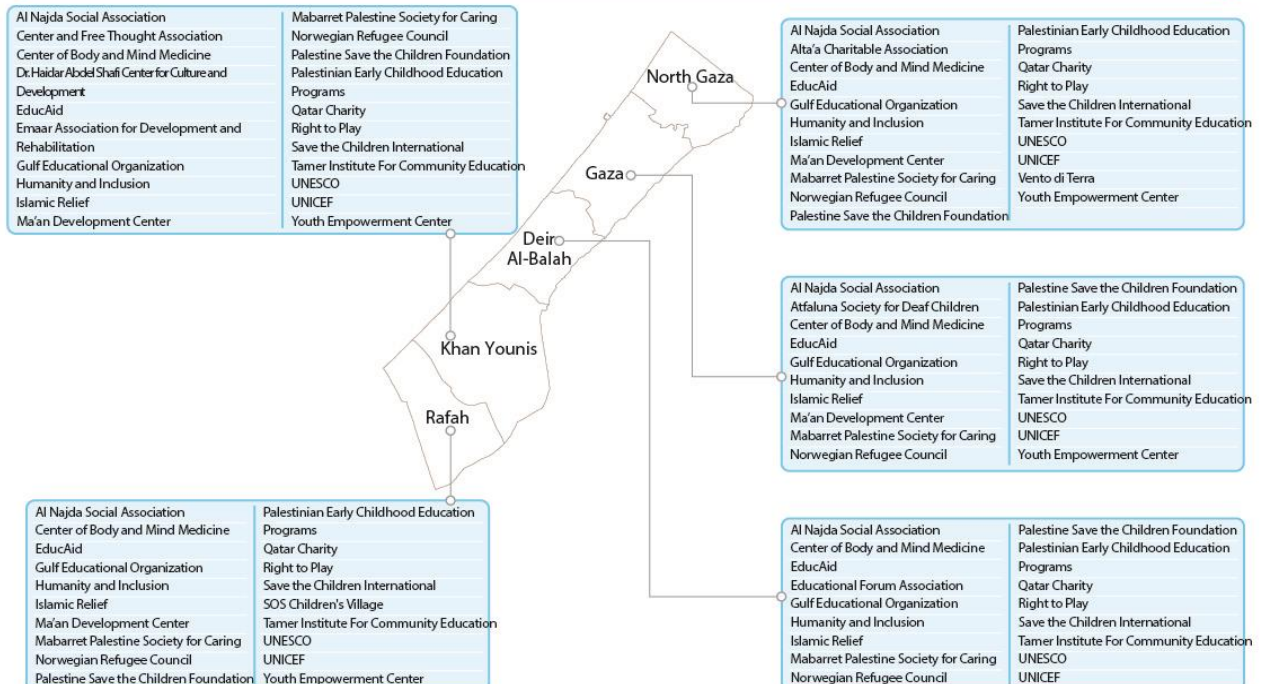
Al Najda Social Association
Center and Free Thought Association
Center of Body and Mind Medicine
Dr.Haidar Abdel Shafi Center for Culture and Development
EducAid
Emaar Association for Development and Rehabilitation
Gulf Educational Organization
Humanity and Inclusion
Islamic Relief
Ma'an Development Center

Mabarret Palestine Society for Caring
Norwegian Refugee Council
Palestine Save the Children Foundation
Palestinian Early Childhood Education Programs
Qatar Charity
Right to Play
Save the Children International
Tamer Institute For Community Education
UNESCO
UNICEF
Youth Empowerment Center

North Gaza

Al Najda Social Association
Alta'a Charitable Association
Center of Body and Mind Medicine
EducAid
Gulf Educational Organization
Humanity and Inclusion
Islamic Relief
Ma'an Development Center
Mabarret Palestine Society for Caring
Norwegian Refugee Council
Palestine Save the Children Foundation

Palestinian Early Childhood Education Programs
Qatar Charity
Right to Play
Save the Children International
Tamer Institute For Community Education
UNESCO
UNICEF
Vento di Terra
Youth Empowerment Center

Gaza

Deir Al-Balah

Al Najda Social Association
Atfaluna Society for Deaf Children
Center of Body and Mind Medicine
EducAid
Gulf Educational Organization
Humanity and Inclusion
Islamic Relief
Ma'an Development Center
Mabarret Palestine Society for Caring
Norwegian Refugee Council

Palestine Save the Children Foundation
Palestinian Early Childhood Education Programs
Qatar Charity
Right to Play
Save the Children International
Tamer Institute For Community Education
UNESCO
UNICEF
Youth Empowerment Center

Khan Younis

Rafah

Al Najda Social Association
Center of Body and Mind Medicine
EducAid
Gulf Educational Organization
Humanity and Inclusion
Islamic Relief
Ma'an Development Center
Mabarret Palestine Society for Caring
Norwegian Refugee Council
Palestine Save the Children Foundation

Palestinian Early Childhood Education Programs
Qatar Charity
Right to Play
Save the Children International
SOS Children's Village
Tamer Institute For Community Education
UNESCO
UNICEF
Youth Empowerment Center

Al Najda Social Association
Center of Body and Mind Medicine
EducAid
Educational Forum Association
Gulf Educational Organization
Humanity and Inclusion
Islamic Relief
Mabarret Palestine Society for Caring
Norwegian Refugee Council

Palestine Save the Children Foundation
Palestinian Early Childhood Education Programs
Qatar Charity
Right to Play
Save the Children International
Tamer Institute For Community Education
UNESCO
UNICEF